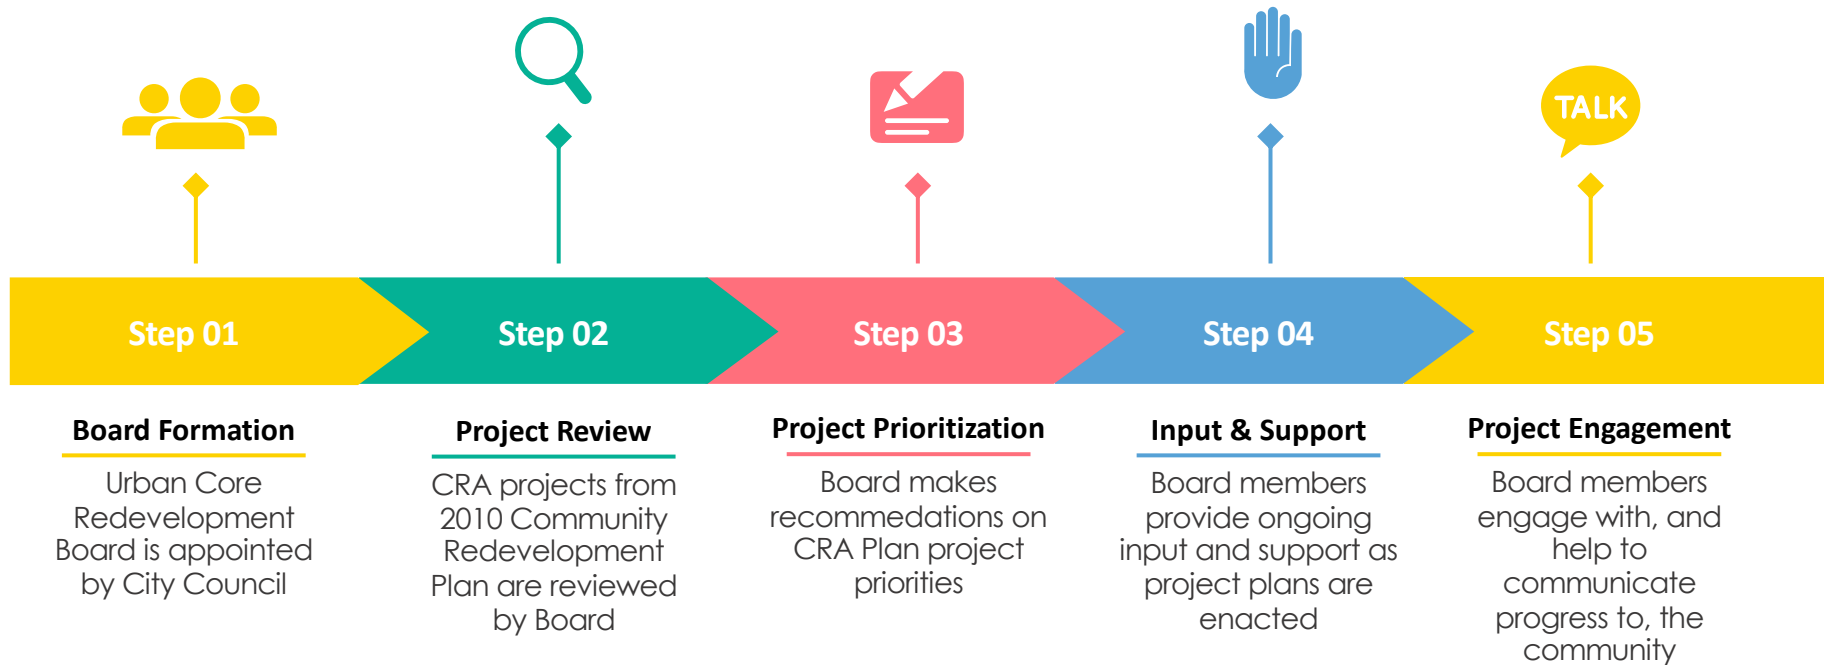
TALK

Step 01

Step 02

Step 03

Step 04

Step 05

Board Formation

Urban Core Redevelopment Board is appointed by City Council

Project Review

CRA projects from 2010 Community Redevelopment Plan are reviewed by Board

Project Prioritization

Board makes recommedations on CRA Plan project priorities

Input & Support

Board members provide ongoing input and support as project plans are enacted

Project Engagement

Board members engage with, and help to communicate progress to, the community